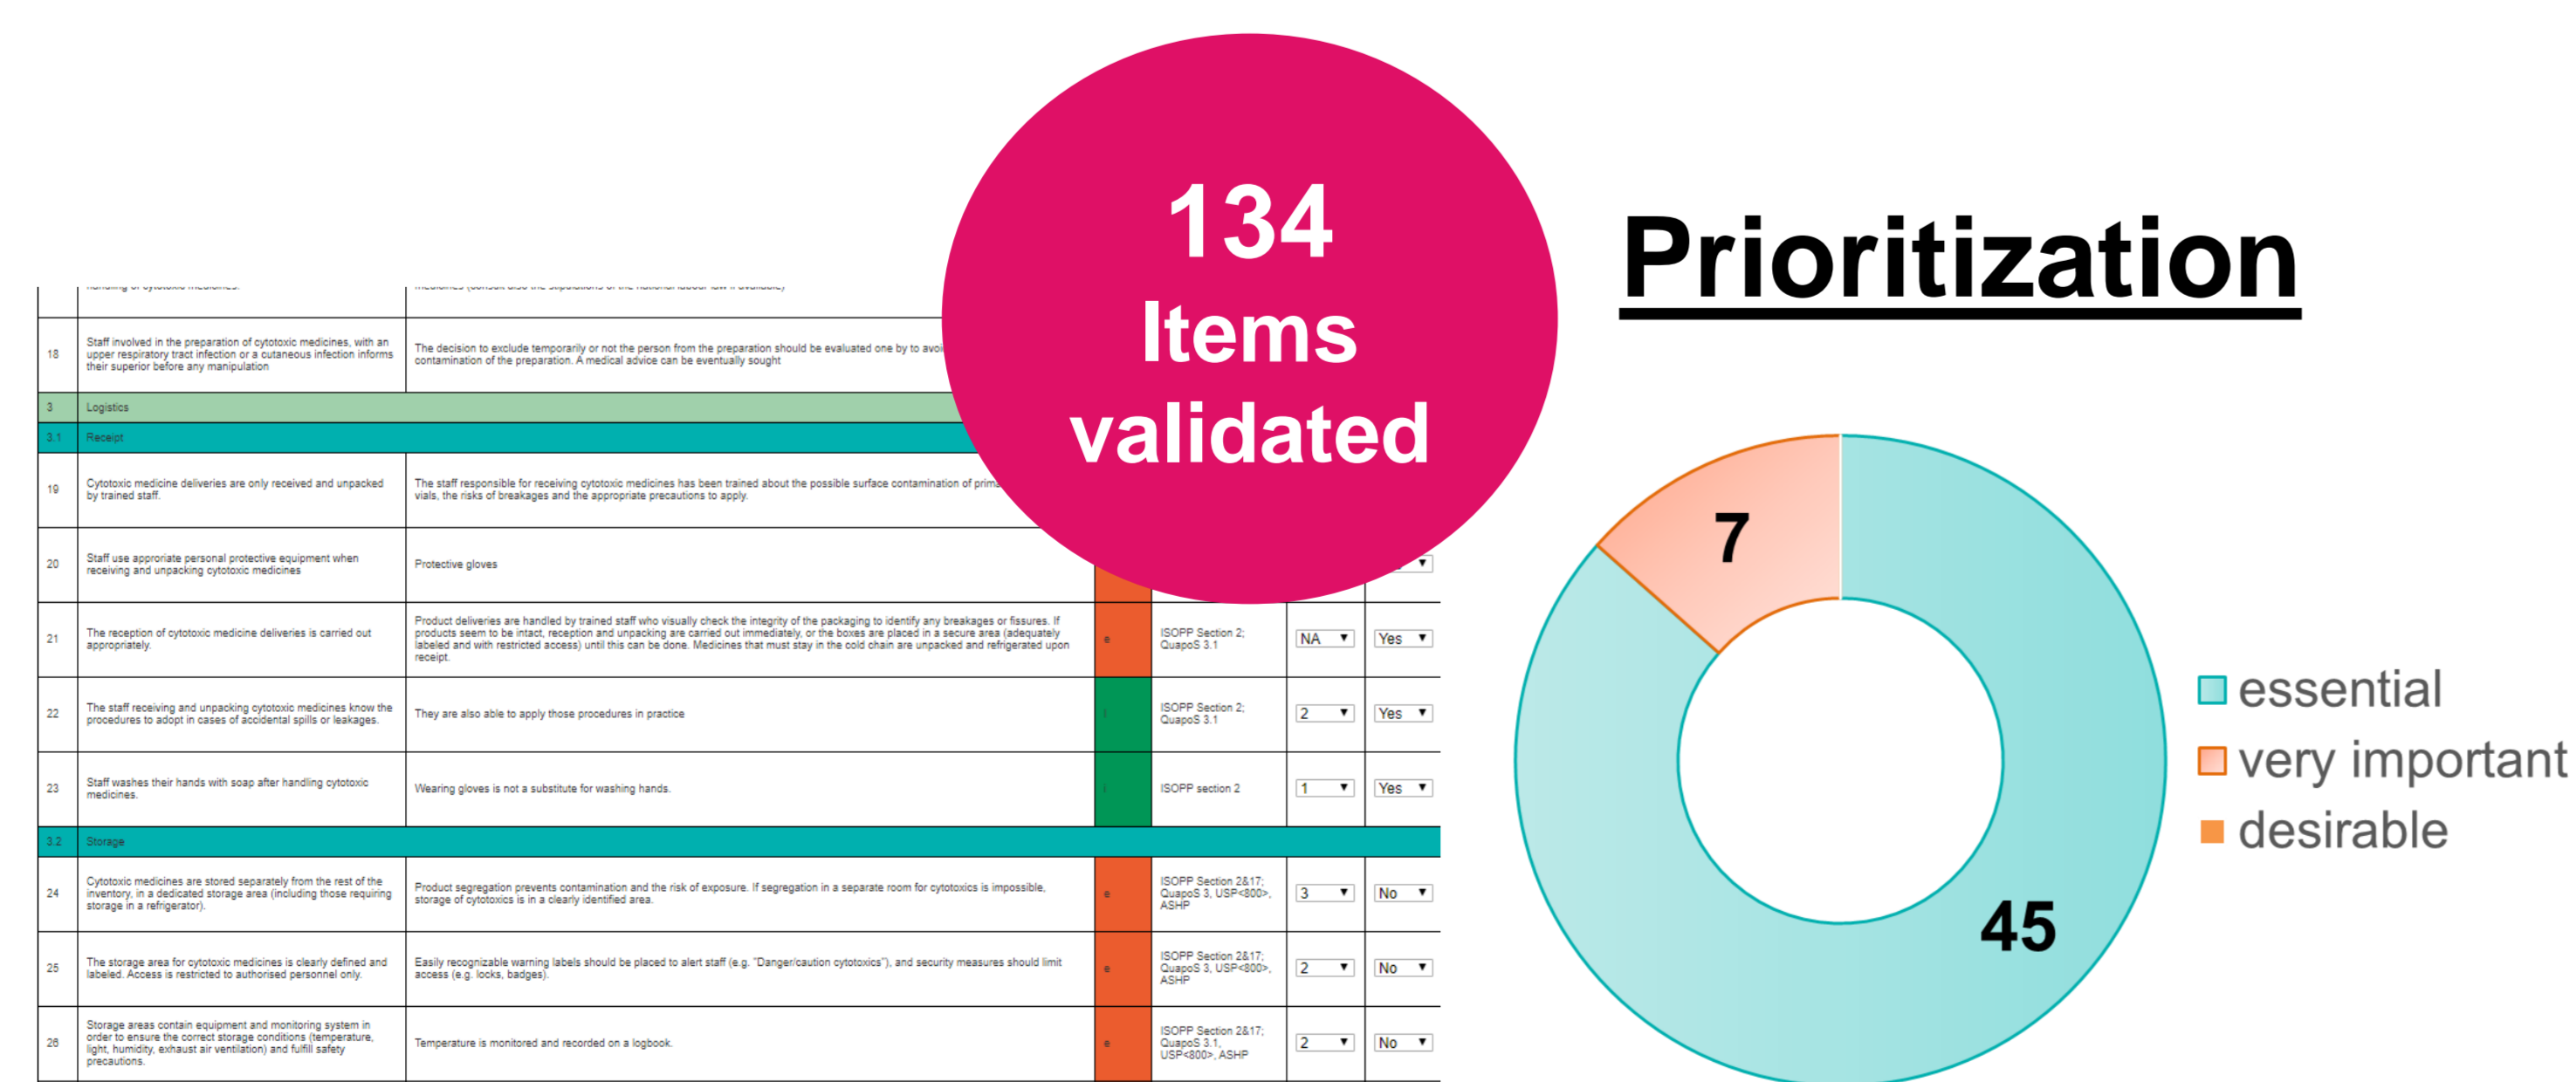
| | | | | | | |
|---|---|---|---|---|---|---|
| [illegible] | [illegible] | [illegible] | | | | |
| 18 | Staff involved in the preparation of cytotoxic medicines, with an upper respiratory tract infection or a cutaneous infection informs their superior before any manipulation | The decision to exclude temporarily or not the person from the preparation should be evaluated one by to avoi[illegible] contamination of the preparation. A medical advice can be eventually sought | | | | |
| 3 | Logistics | | | | | |
| 3.1 | Receipt | | | | | |
| 19 | Cytotoxic medicine deliveries are only received and unpacked by trained staff. | The staff responsible for receiving cytotoxic medicines has been trained about the possible surface contamination of prim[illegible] vials, the risks of breakages and the appropriate precautions to apply. | | | | |
| 20 | Staff use appropriate personal protective equipment when receiving and unpacking cytotoxic medicines | Protective gloves | | | | |
| 21 | The reception of cytotoxic medicine deliveries is carried out appropriately. | Product deliveries are handled by trained staff who visually check the integrity of the packaging to identify any breakages or fissures. If products seem to be intact, reception and unpacking are carried out immediately, or the boxes are placed in a secure area (adequately labeled and with restricted access) until this can be done. Medicines that must stay in the cold chain are unpacked and refrigerated upon receipt. | e | ISOPP Section 2; QuapoS 3.1 | NA | Yes |
| 22 | The staff receiving and unpacking cytotoxic medicines know the procedures to adopt in cases of accidental spills or leakages. | They are also able to apply those procedures in practice | | ISOPP Section 2; QuapoS 3.1 | 2 | Yes |
| 23 | Staff washes their hands with soap after handling cytotoxic medicines. | Wearing gloves is not a substitute for washing hands. | | ISOPP section 2 | 1 | Yes |
| 3.2 | Storage | | | | | |
| 24 | Cytotoxic medicines are stored separately from the rest of the inventory, in a dedicated storage area (including those requiring storage in a refrigerator). | Product segregation prevents contamination and the risk of exposure. If segregation in a separate room for cytotoxics is impossible, storage of cytotoxics is in a clearly identified area. | e | ISOPP Section 2&17; QuapoS 3, USP<800>, ASHP | 3 | No |
| 25 | The storage area for cytotoxic medicines is clearly defined and labeled. Access is restricted to authorised personnel only. | Easily recognizable warning labels should be placed to alert staff (e.g. "Danger/caution cytotoxics"), and security measures should limit access (e.g. locks, badges). | e | ISOPP Section 2&17; QuapoS 3, USP<800>, ASHP | 2 | No |
| 26 | Storage areas contain equipment and monitoring system in order to ensure the correct storage conditions (temperature, light, humidity, exhaust air ventilation) and fulfill safety precautions. | Temperature is monitored and recorded on a logbook. | e | ISOPP Section 2&17; QuapoS 3.1, USP<800>, ASHP | 2 | No |

134 Items validated

Prioritization

7

45

essential
very important
desirable